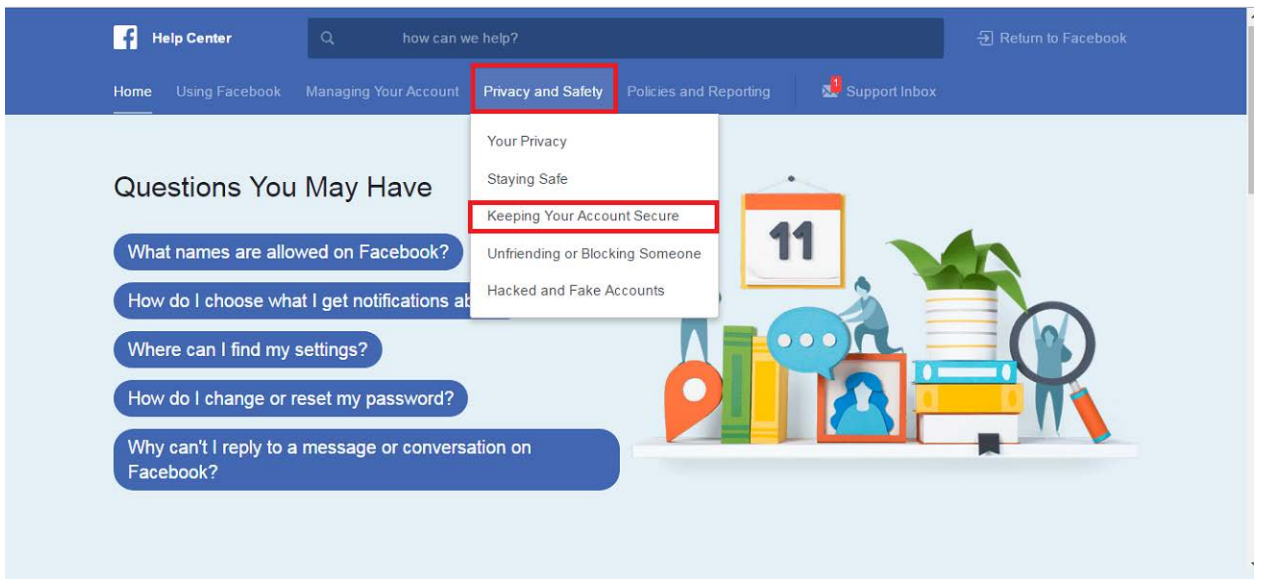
Help Center

how can we help?

Return to Facebook

Home Using Facebook Managing Your Account Privacy and Safety Policies and Reporting 1 Support Inbox

Your Privacy

Staying Safe

Keeping Your Account Secure

Unfriending or Blocking Someone

Hacked and Fake Accounts

Questions You May Have

What names are allowed on Facebook?

How do I choose what I get notifications ab

Where can I find my settings?

How do I change or reset my password?

Why can't I reply to a message or conversation on Facebook?

11